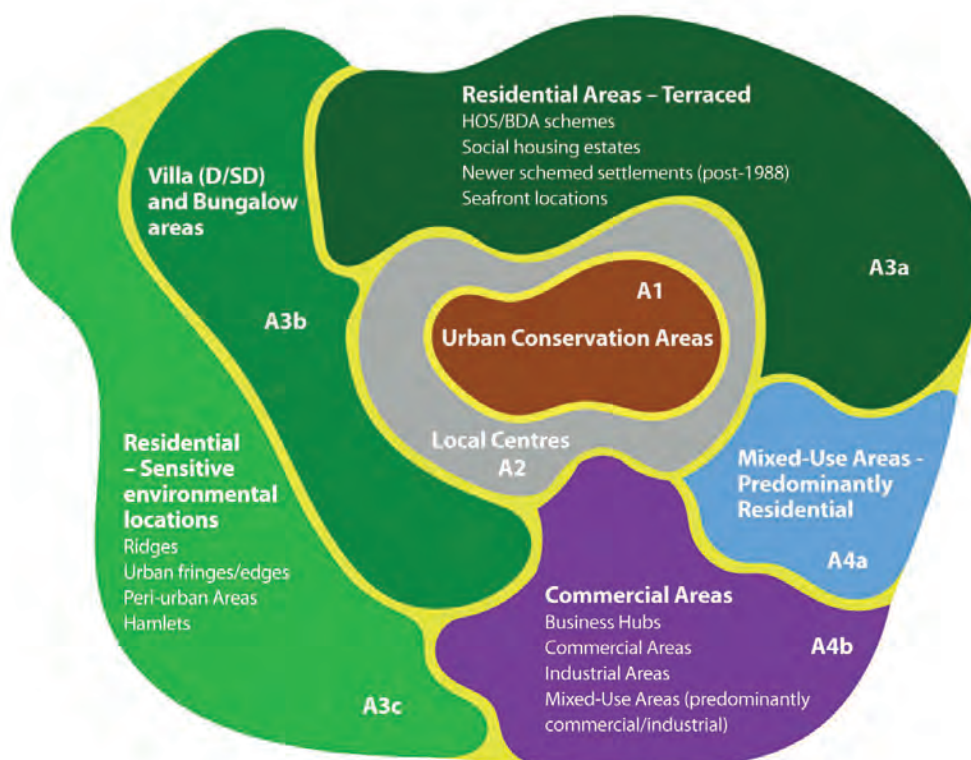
Residential Areas – Terraced
HOS/BDA schemes
Social housing estates
Newer schemed settlements (post-1988)
Seafront locations

A3a

Villa (D/SD) and Bungalow areas

A3b

A1
Urban Conservation Areas

Local Centres
A2

Residential – Sensitive environmental locations
Ridges
Urban fringes/edges
Peri-urban Areas
Hamlets

A3c

Mixed-Use Areas - Predominantly Residential

A4a

Commercial Areas
Business Hubs
Commercial Areas
Industrial Areas
Mixed-Use Areas (predominantly commercial/industrial)

A4b